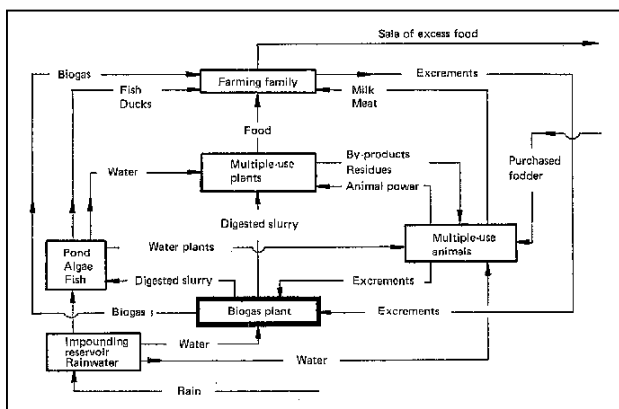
Sale of excess food

Biogas

Farming family

Excrements

Fish
Ducks

Milk
Meat

Food

Purchased fodder

Water

Multiple-use plants

By-products
Residues
Animal power

Digested slurry

Pond
Algae
Fish

Water plants

Multiple-use animals

Digested slurry

Excrements

Biogas

Biogas plant

Excrements

Impounding reservoir
Rainwater

Water

Water

Rain